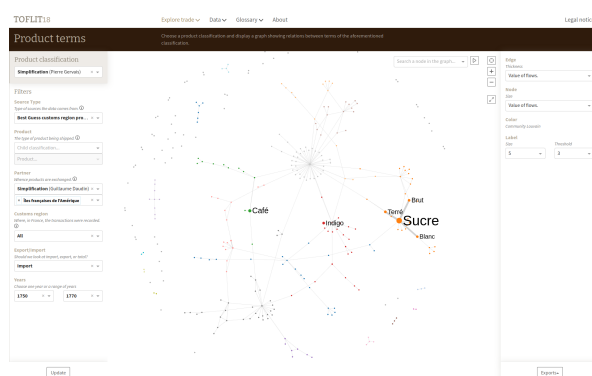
TOFLIT18

Explore trade ⌄ Data ⌄ Glossary ⌄ About

Legal notic

Product terms

Choose a product classification and display a graph showing relations between terms of the aforementioned classification.

Product classification

Simplification (Pierre Gervais)

Filters

Source Type
Type of sources the data comes from

Best Guess customs region pro...

Product
The type of product being shipped

Child classification...

Product...

Partner
Whence products are exchanged

Simplification (Guillaume Daudin)

Îles françaises de l'Amérique

Customs region
Where, in France, the transactions were recorded

All

Export/Import
Should we look at import, export, or total?

Import

Years
Choose one year or a range of years

1750

1770

Update

Search a node in the graph...

Café

Indigo

Terre

Sucre

Brut

Blanc

Edge
Thickness

Value of flows

Node
Size

Value of flows

Color
Community Louvain

Label
Size

Threshold

5

1

Export